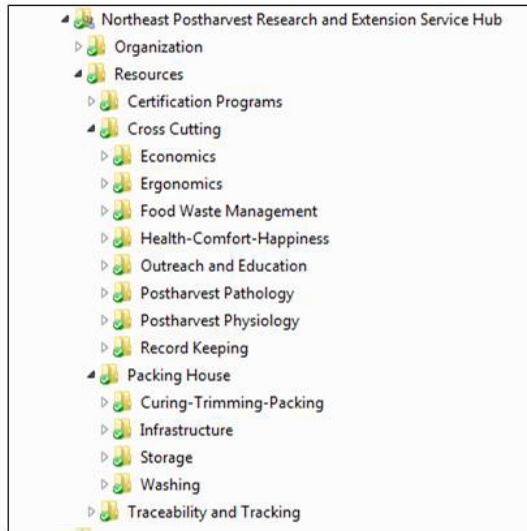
Northeast Postharvest Research and Extension Service Hub
Organization
Resources
Certification Programs
Cross Cutting
Economics
Ergonomics
Food Waste Management
Health-Comfort-Happiness
Outreach and Education
Postharvest Pathology
Postharvest Physiology
Record Keeping
Packing House
Curing-Trimming-Packing
Infrastructure
Storage
Washing
Traceability and Tracking